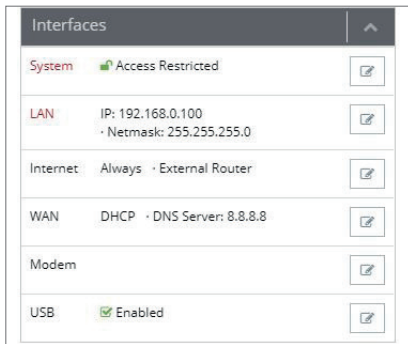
Interfaces

| | | |
|---|---|---|
| System | Access Restricted | |
| LAN | IP: 192.168.0.100 · Netmask: 255.255.255.0 | |
| Internet | Always · External Router | |
| WAN | DHCP · DNS Server: 8.8.8.8 | |
| Modem | | |
| USB | Enabled | |